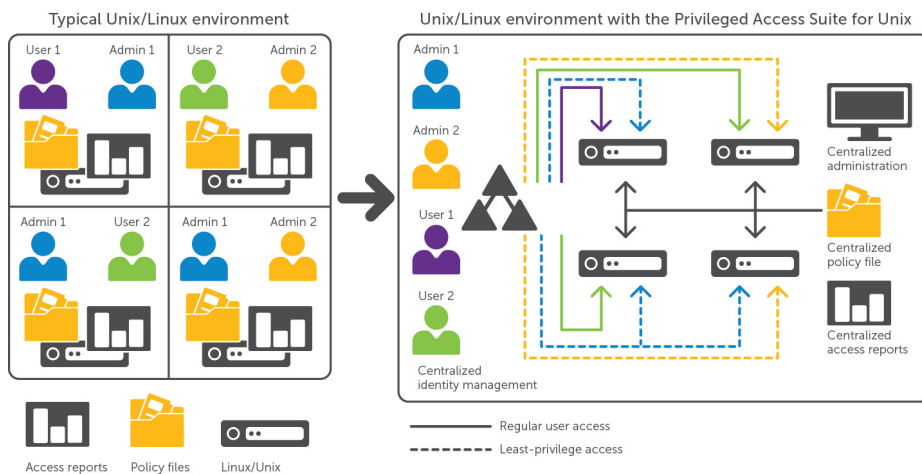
Typical Unix/Linux environment

User 1
Admin 1
User 2
Admin 2
Admin 1
User 2
Admin 1
Admin 2

Access reports
Policy files
Linux/Unix

Unix/Linux environment with the Privileged Access Suite for Unix

Admin 1
Admin 2
User 1
User 2
Centralized identity management

Centralized administration
Centralized policy file
Centralized access reports

Regular user access
Least-privilege access